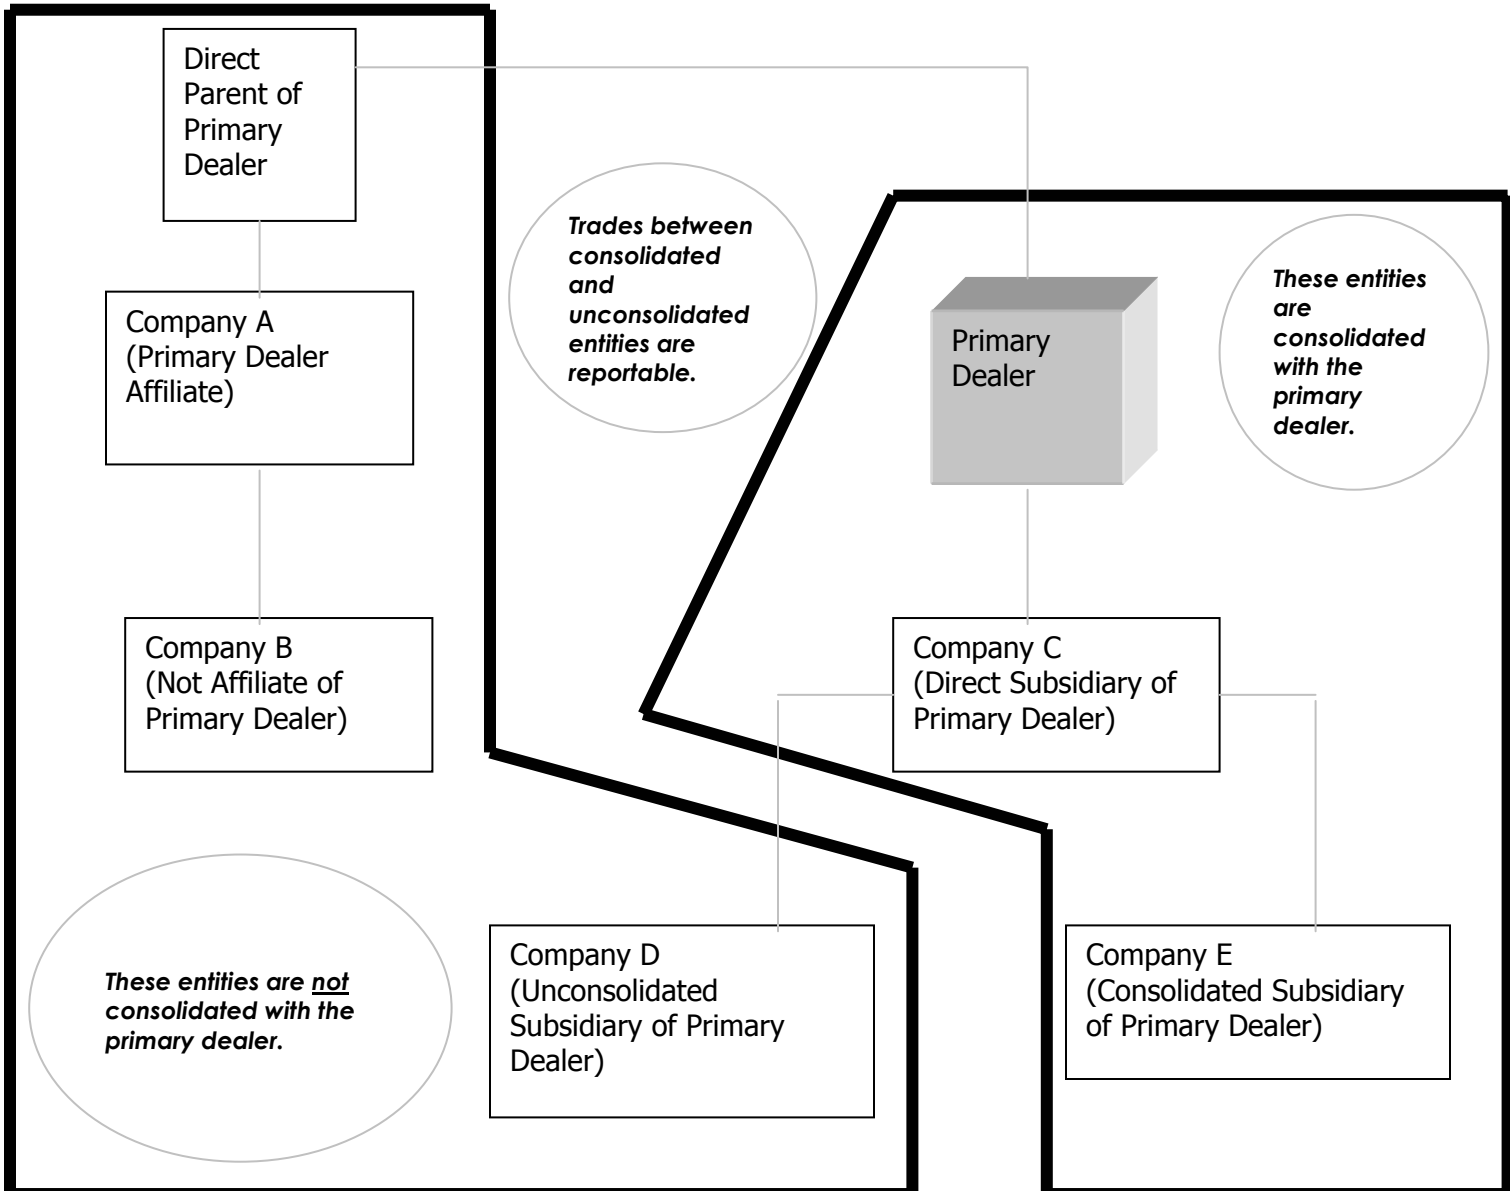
Direct Parent of Primary Dealer

Trades between consolidated and unconsolidated entities are reportable.

Primary Dealer

These entities are consolidated with the primary dealer.

Company A (Primary Dealer Affiliate)

Company B (Not Affiliate of Primary Dealer)

Company C (Direct Subsidiary of Primary Dealer)

These entities are not consolidated with the primary dealer.

Company D (Unconsolidated Subsidiary of Primary Dealer)

Company E (Consolidated Subsidiary of Primary Dealer)